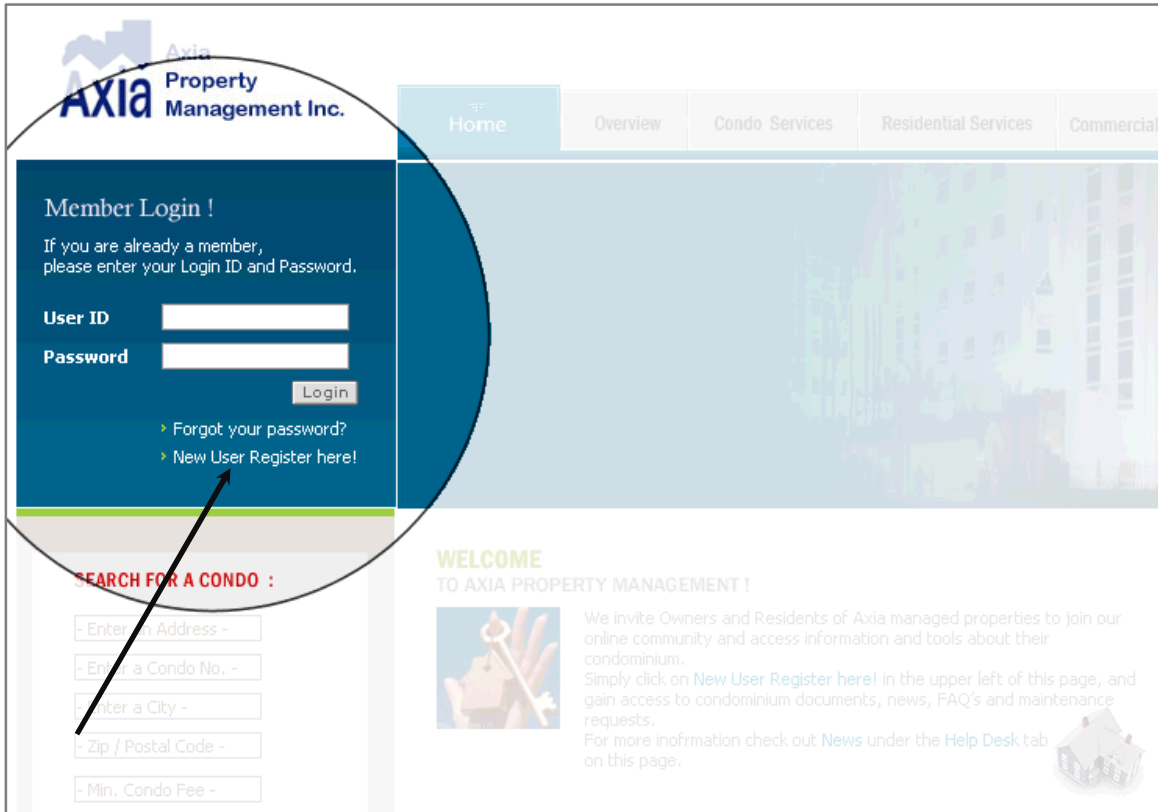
Axia Property Management Inc.

Home | Overview | Condo Services | Residential Services | Commercial

Member Login !

If you are already a member, please enter your Login ID and Password.

User ID

Password

Login

Forgot your password?

New User Register here!

SEARCH FOR A CONDO :

- Enter an Address -

- Enter a Condo No. -

- Enter a City -

- Zip / Postal Code -

- Min. Condo Fee -

WELCOME
TO AXIA PROPERTY MANAGEMENT !

We invite Owners and Residents of Axia managed properties to join our online community and access information and tools about their condominium.
Simply click on New User Register here! in the upper left of this page, and gain access to condominium documents, news, FAQ's and maintenance requests.
For more inofrmation check out News under the Help Desk tab on this page.